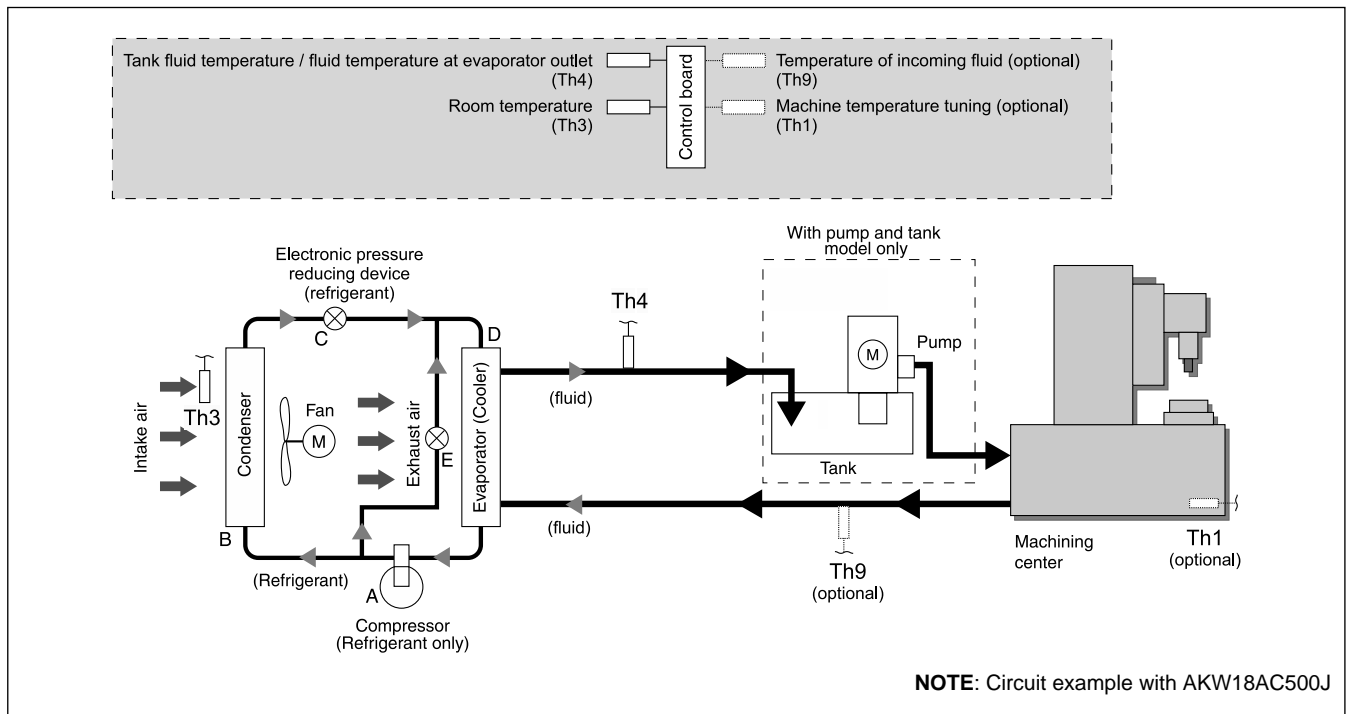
Tank fluid temperature / fluid temperature at evaporator outlet (Th4)

Room temperature (Th3)

Control board

Temperature of incoming fluid (optional) (Th9)

Machine temperature tuning (optional) (Th1)

Electronic pressure reducing device (refrigerant)

C

D

Th4

With pump and tank model only

Pump

M

Th3

Intake air

Condenser

Fan

M

Exhaust air

E

Evaporator (Cooler)

(fluid)

Tank

B

(fluid)

(Refrigerant)

A

Compressor (Refrigerant only)

Th9 (optional)

Machining center

Th1 (optional)

**NOTE**: Circuit example with AKW18AC500J